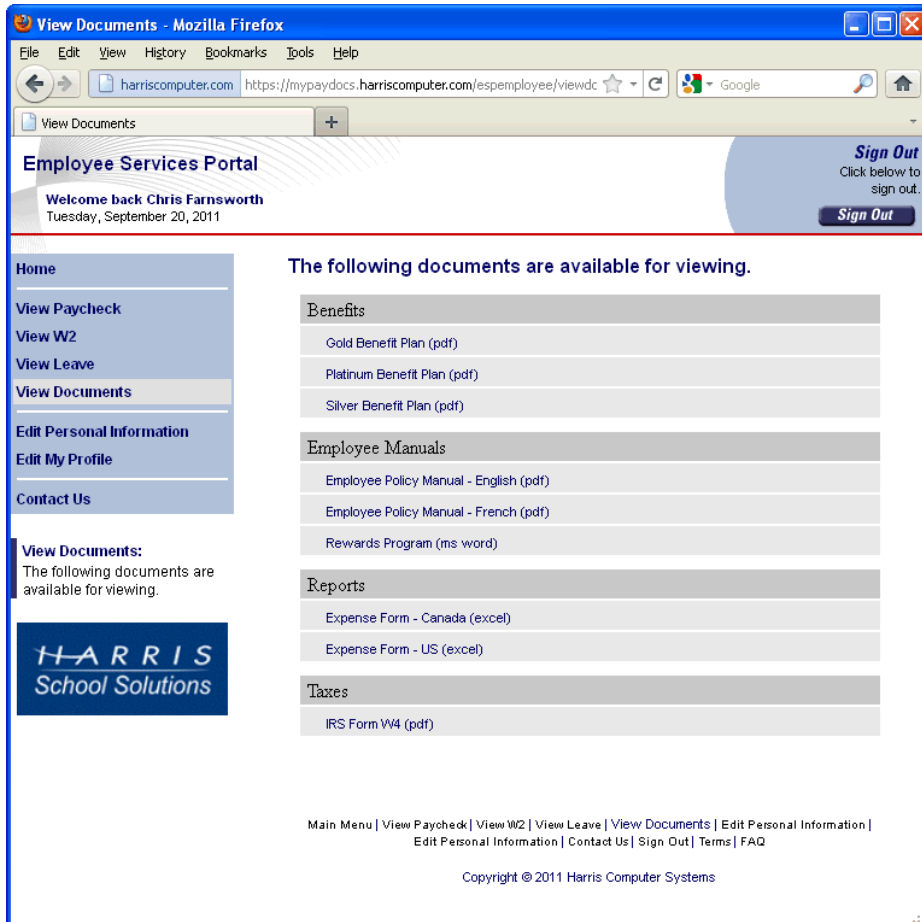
View Documents - Mozilla Firefox

File Edit View History Bookmarks Tools Help

harriscomputer.com https://mypaydocs.harriscomputer.com/espemployee/viewdc Google

View Documents +

Employee Services Portal

Welcome back Chris Farnsworth
Tuesday, September 20, 2011

Sign Out
Click below to sign out.
Sign Out

Home
View Paycheck
View W2
View Leave
View Documents
Edit Personal Information
Edit My Profile
Contact Us

View Documents:
The following documents are available for viewing.

HARRIS
School Solutions

The following documents are available for viewing.

Benefits
Gold Benefit Plan (pdf)
Platinum Benefit Plan (pdf)
Silver Benefit Plan (pdf)

Employee Manuals
Employee Policy Manual - English (pdf)
Employee Policy Manual - French (pdf)
Rewards Program (ms word)

Reports
Expense Form - Canada (excel)
Expense Form - US (excel)

Taxes
IRS Form W4 (pdf)

Main Menu | View Paycheck | View W2 | View Leave | View Documents | Edit Personal Information | Edit Personal Information | Contact Us | Sign Out | Terms | FAQ

Copyright © 2011 Harris Computer Systems